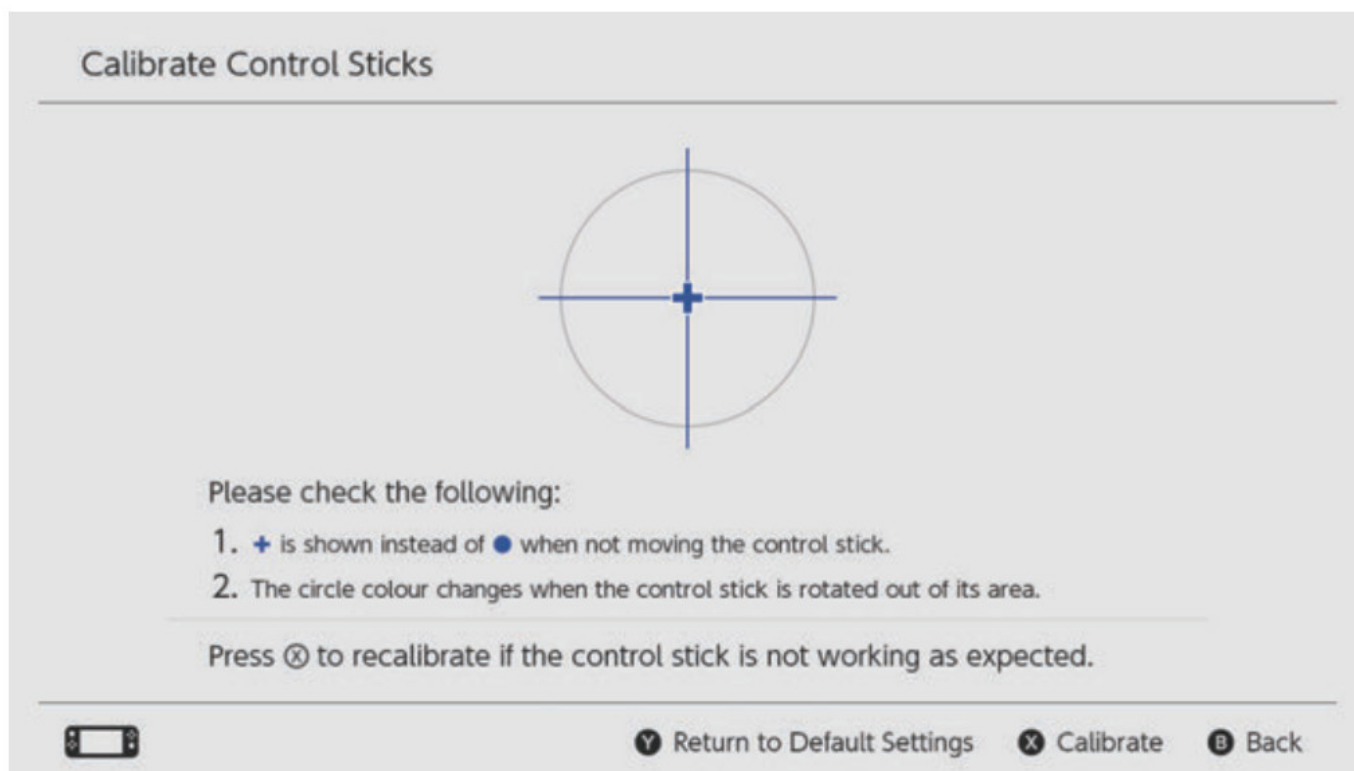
Calibrate Control Sticks

Please check the following:

1. + is shown instead of ● when not moving the control stick.

2. The circle colour changes when the control stick is rotated out of its area.

Press Ⓧ to recalibrate if the control stick is not working as expected.

Ⓨ Return to Default Settings Ⓧ Calibrate Ⓑ Back